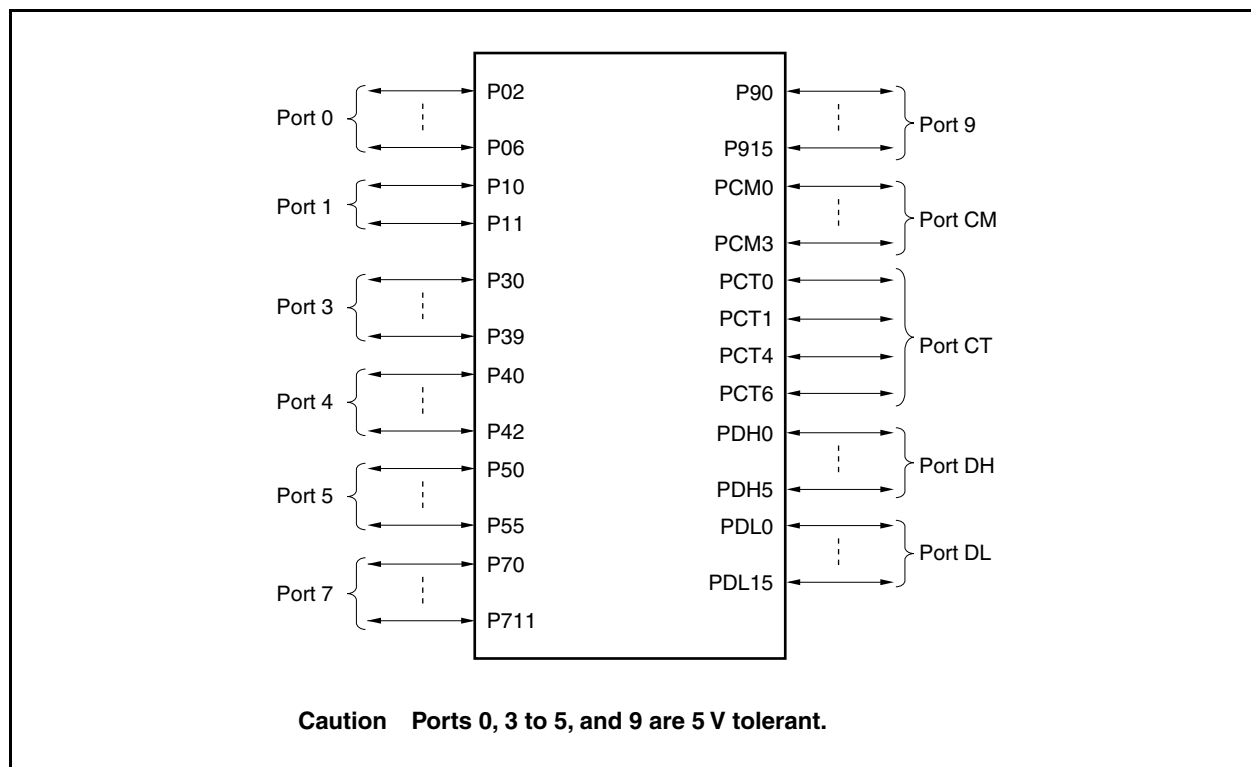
Port 0
P02
P06
Port 1
P10
P11
Port 3
P30
P39
Port 4
P40
P42
Port 5
P50
P55
Port 7
P70
P711

P90
P915
Port 9
PCM0
PCM3
Port CM
PCT0
PCT1
PCT4
PCT6
Port CT
PDH0
PDH5
Port DH
PDL0
PDL15
Port DL

Caution Ports 0, 3 to 5, and 9 are 5 V tolerant.